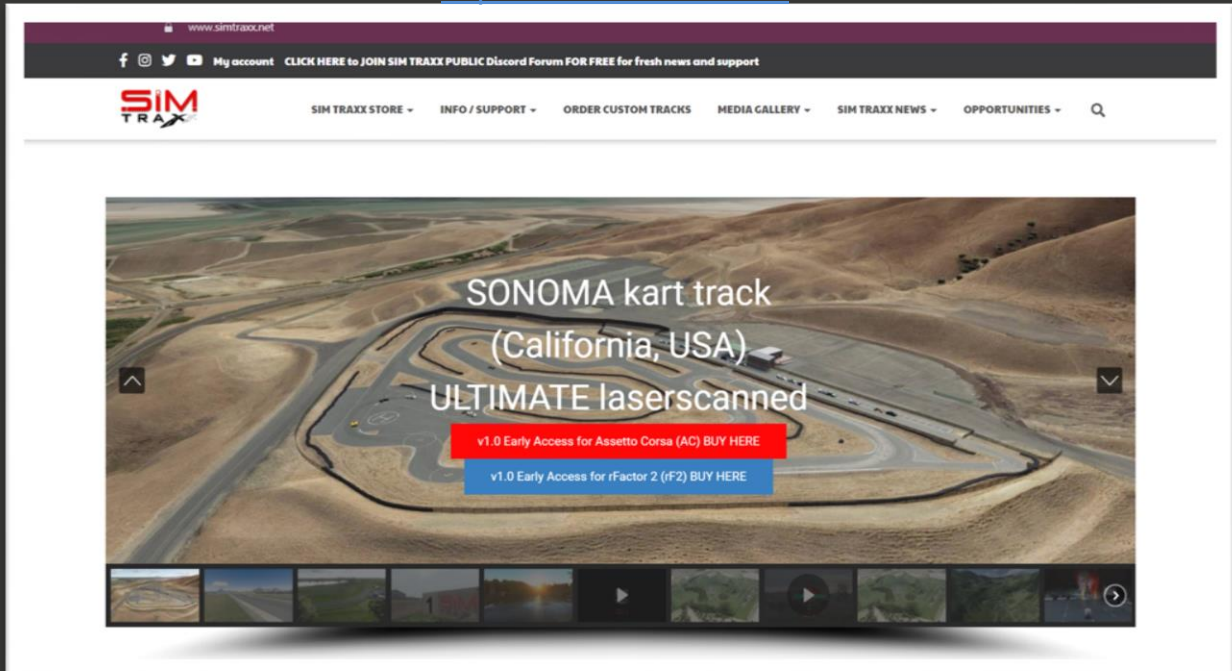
www.simtraxx.net

My account CLICK HERE to JOIN SIM TRAXX PUBLIC Discord Forum FOR FREE for fresh news and support

SIM TRAXX

SIM TRAXX STORE INFO / SUPPORT ORDER CUSTOM TRACKS MEDIA GALLERY SIM TRAXX NEWS OPPORTUNITIES

SONOMA kart track (California, USA) ULTIMATE laserscanned

v1.0 Early Access for Assetto Corsa (AC) BUY HERE

v1.0 Early Access for rFactor 2 (rF2) BUY HERE